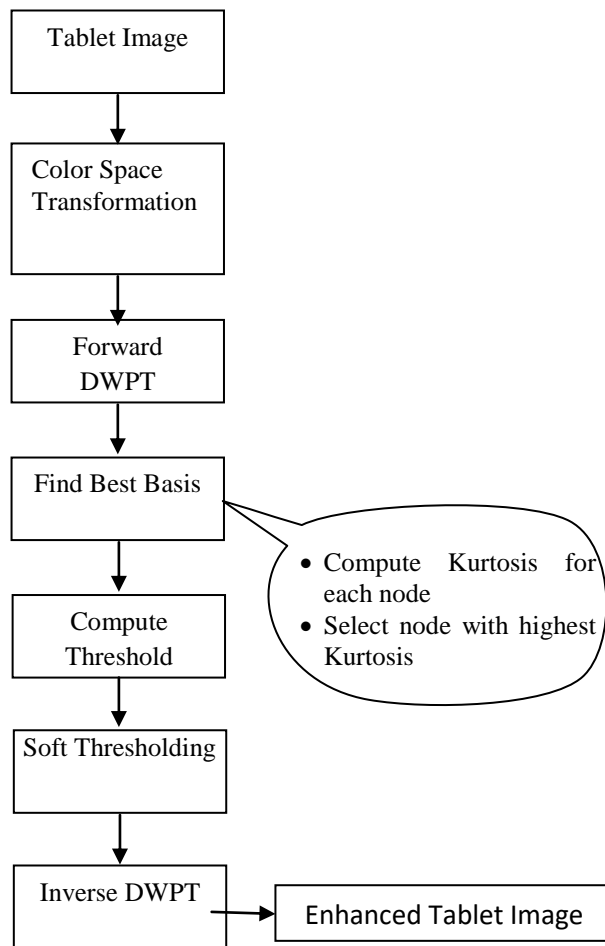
Tablet Image

Color Space Transformation

Forward DWPT

Find Best Basis

• Compute Kurtosis for each node
• Select node with highest Kurtosis

Compute Threshold

Soft Thresholding

Inverse DWPT

Enhanced Tablet Image